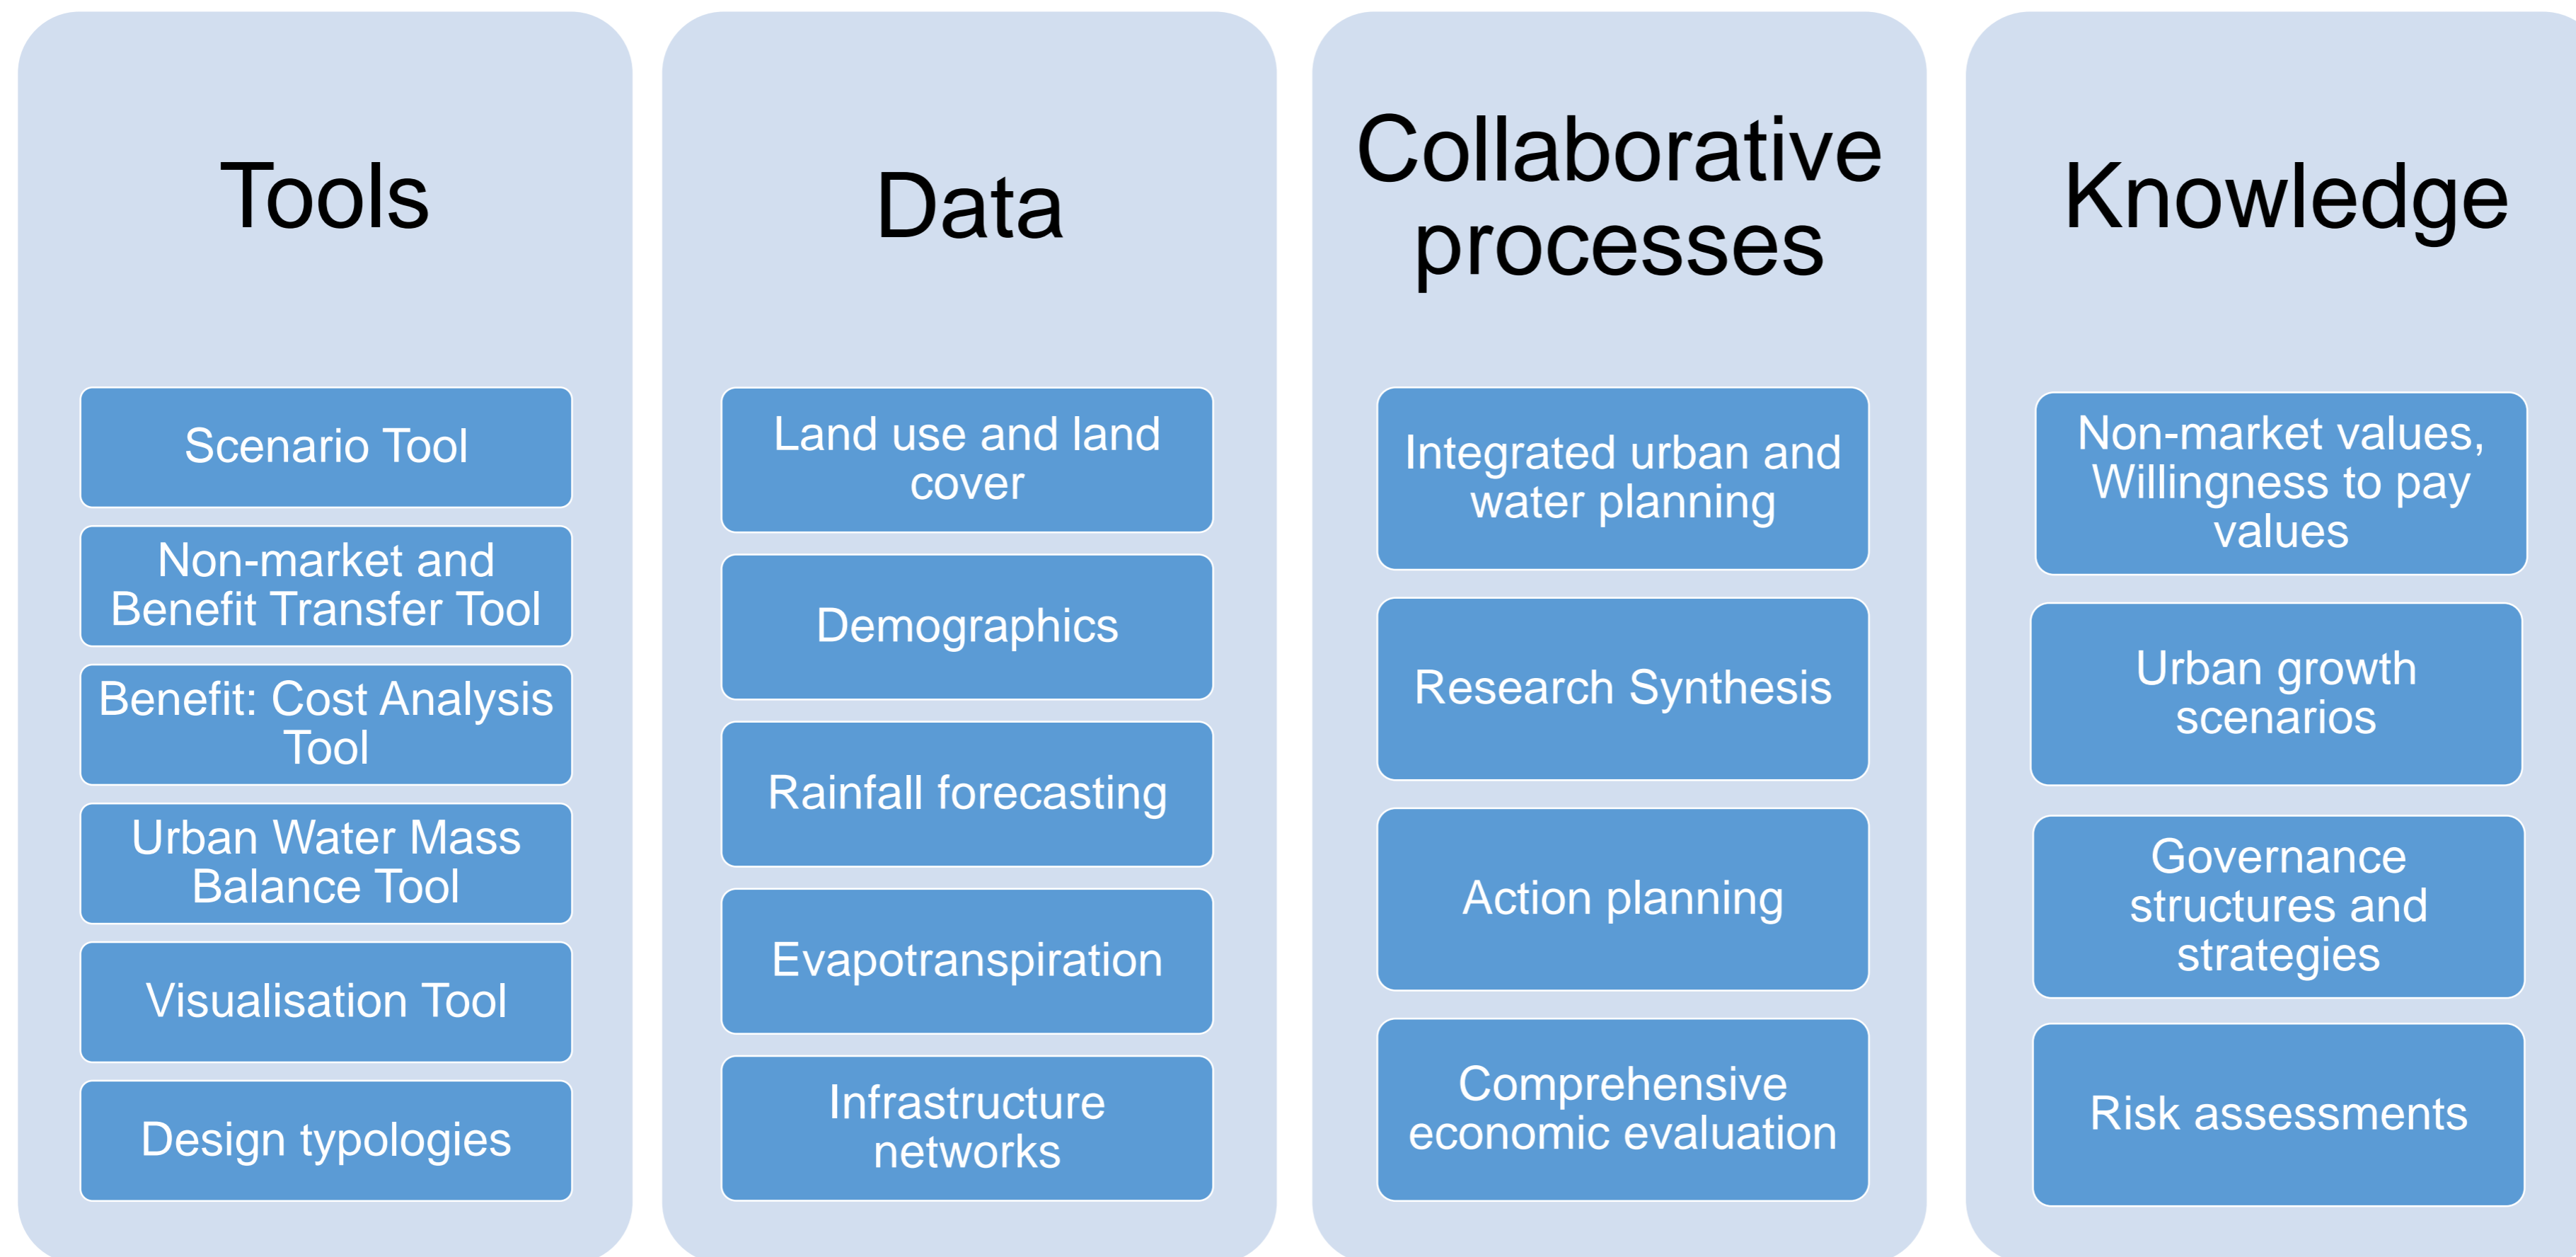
Tools

Scenario Tool

Non-market and Benefit Transfer Tool

Benefit: Cost Analysis Tool

Urban Water Mass Balance Tool

Visualisation Tool

Design typologies

Data

Land use and land cover

Demographics

Rainfall forecasting

Evapotranspiration

Infrastructure networks

Collaborative processes

Integrated urban and water planning

Research Synthesis

Action planning

Comprehensive economic evaluation

Knowledge

Non-market values, Willingness to pay values

Urban growth scenarios

Governance structures and strategies

Risk assessments